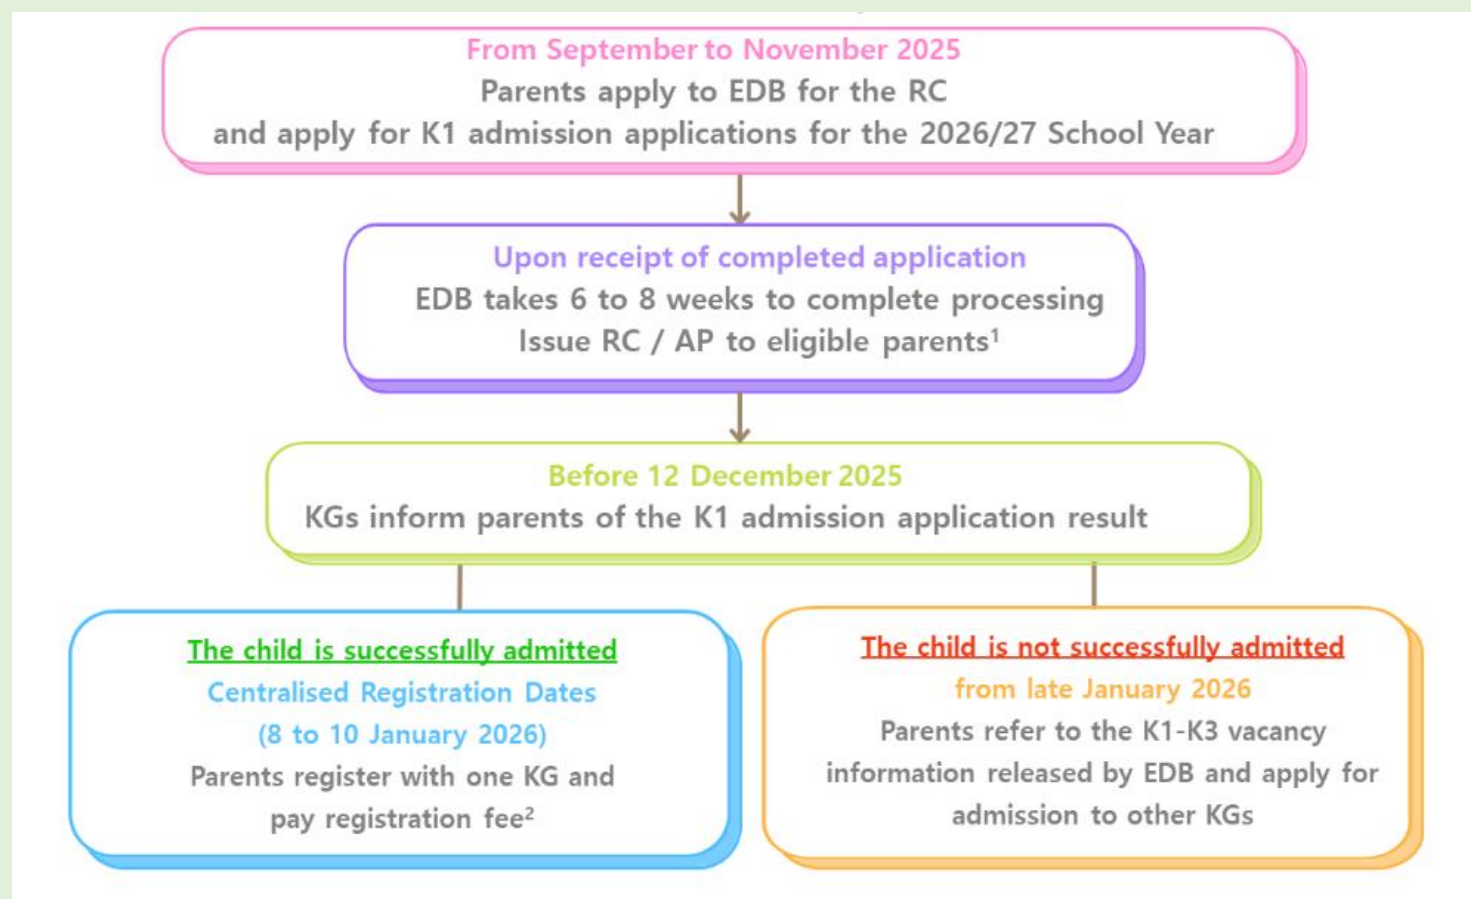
From September to November 2025
Parents apply to EDB for the RC
and apply for K1 admission applications for the 2026/27 School Year

Upon receipt of completed application
EDB takes 6 to 8 weeks to complete processing
Issue RC / AP to eligible parents$^1$

Before 12 December 2025
KGs inform parents of the K1 admission application result

The child is successfully admitted
Centralised Registration Dates
(8 to 10 January 2026)
Parents register with one KG and pay registration fee$^2$

The child is not successfully admitted
from late January 2026
Parents refer to the K1-K3 vacancy information released by EDB and apply for admission to other KGs